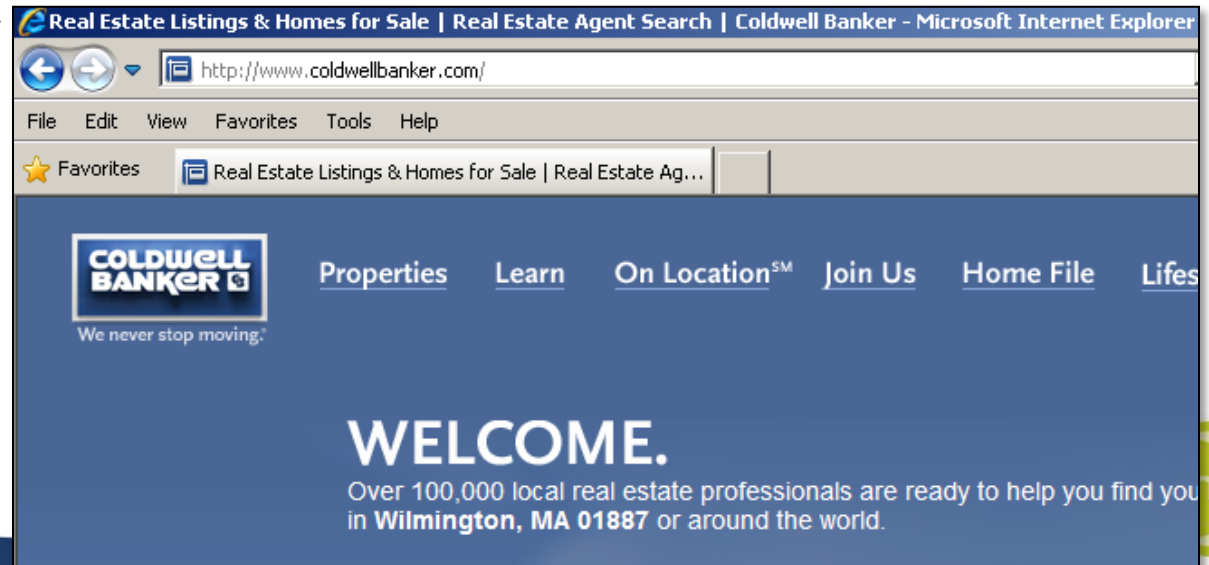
Real Estate Listings & Homes for Sale | Real Estate Agent Search | Coldwell Banker - Microsoft Internet Explorer

http://www.coldwellbanker.com/

File Edit View Favorites Tools Help

Favorites Real Estate Listings & Homes for Sale | Real Estate Ag...

COLDWELL BANKER

We never stop moving.

Properties Learn On Location℠ Join Us Home File Lifes

WELCOME.

Over 100,000 local real estate professionals are ready to help you find you in **Wilmington, MA 01887** or around the world.